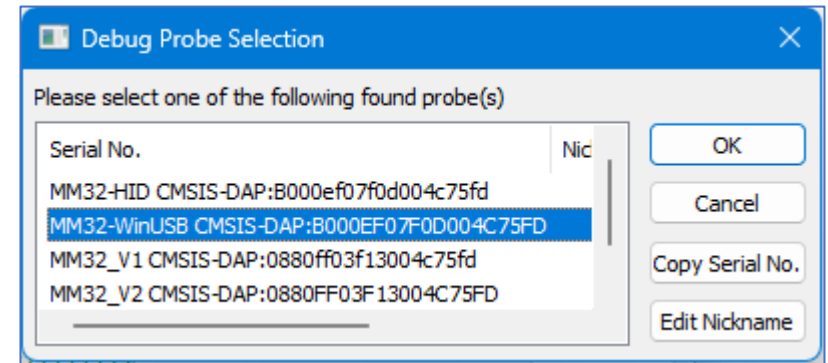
Debug Probe Selection

Please select one of the following found probe(s)

| Serial No. | Nic |
|---|---|
| MM32-HID CMSIS-DAP:B000ef07f0d004c75fd | |
| MM32-WinUSB CMSIS-DAP:B000EF07F0D004C75FD | |
| MM32_V1 CMSIS-DAP:0880ff03f13004c75fd | |
| MM32_V2 CMSIS-DAP:0880FF03F13004C75FD | |

OK
Cancel
Copy Serial No.
Edit Nickname